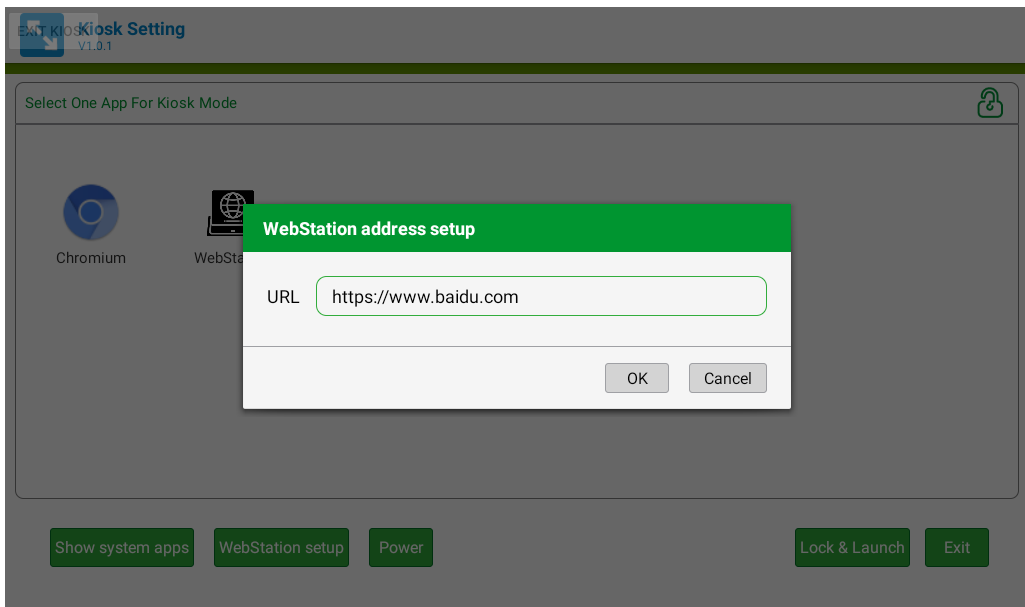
EXIT KIOSK Kiosk Setting
V1.0.1

Select One App For Kiosk Mode

Chromium

WebSta

WebStation address setup

URL https://www.baidu.com

OK Cancel

Show system apps WebStation setup Power Lock & Launch Exit